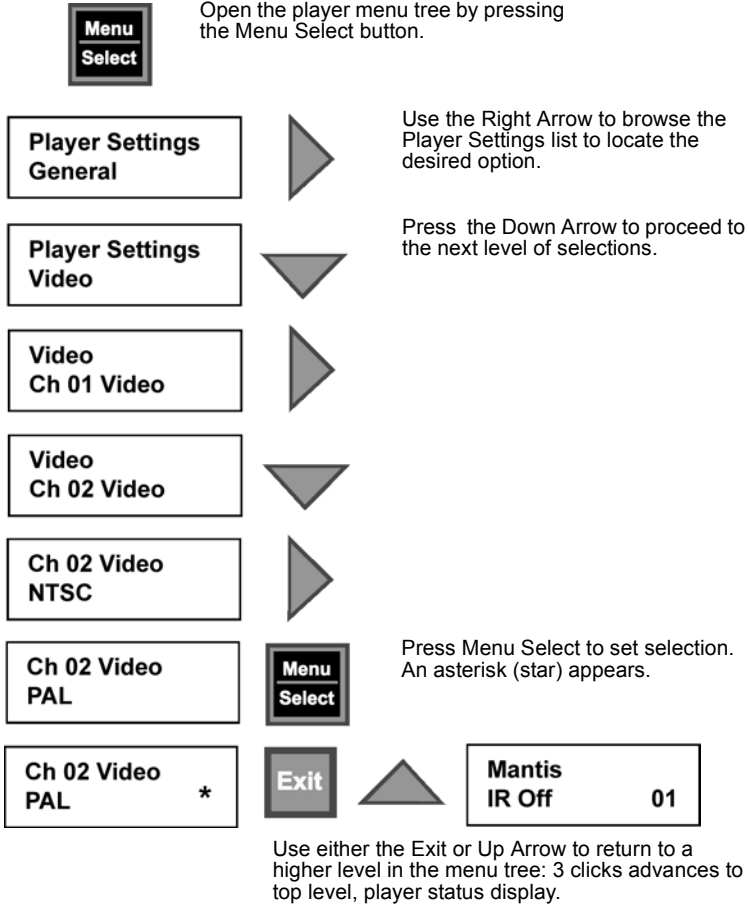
Menu
Select

Open the player menu tree by pressing the Menu Select button.

Player Settings
General

Use the Right Arrow to browse the Player Settings list to locate the desired option.

Player Settings
Video

Press the Down Arrow to proceed to the next level of selections.

Video
Ch 01 Video

Video
Ch 02 Video

Ch 02 Video
NTSC

Ch 02 Video
PAL

Menu
Select

Press Menu Select to set selection. An asterisk (star) appears.

Ch 02 Video
PAL *

Exit

Mantis
IR Off 01

Use either the Exit or Up Arrow to return to a higher level in the menu tree: 3 clicks advances to top level, player status display.